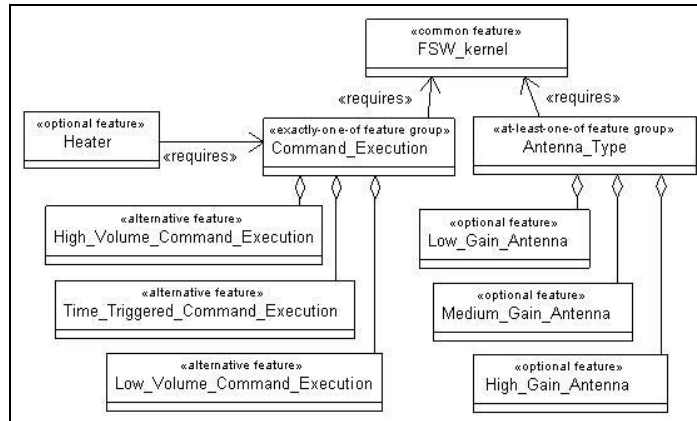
«common feature»
FSW_kernel

«requires»

«requires»

«optional feature»
Heater

«requires»

«exactly-one-of feature group»
Command_Execution

«at-least-one-of feature group»
Antenna_Type

«alternative feature»
High_Volume_Command_Execution

«alternative feature»
Time_Triggered_Command_Execution

«alternative feature»
Low_Volume_Command_Execution

«optional feature»
Low_Gain_Antenna

«optional feature»
Medium_Gain_Antenna

«optional feature»
High_Gain_Antenna